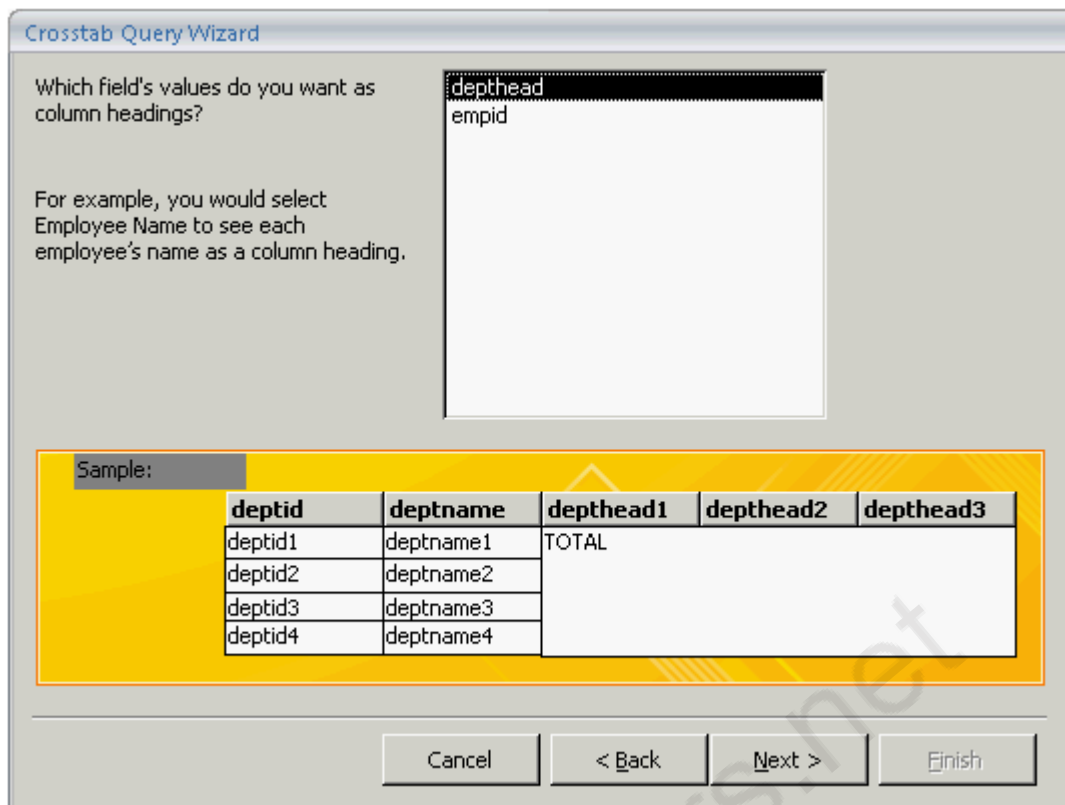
Crosstab Query Wizard

Which field's values do you want as column headings?

For example, you would select Employee Name to see each employee's name as a column heading.

depthead
empid

Sample:

| deptid | deptname | depthead1 | depthead2 | depthead3 |
|---|---|---|---|---|
| deptid1 | deptname1 | TOTAL | | |
| deptid2 | deptname2 | | | |
| deptid3 | deptname3 | | | |
| deptid4 | deptname4 | | | |

Cancel
< Back
Next >
Finish

s.net